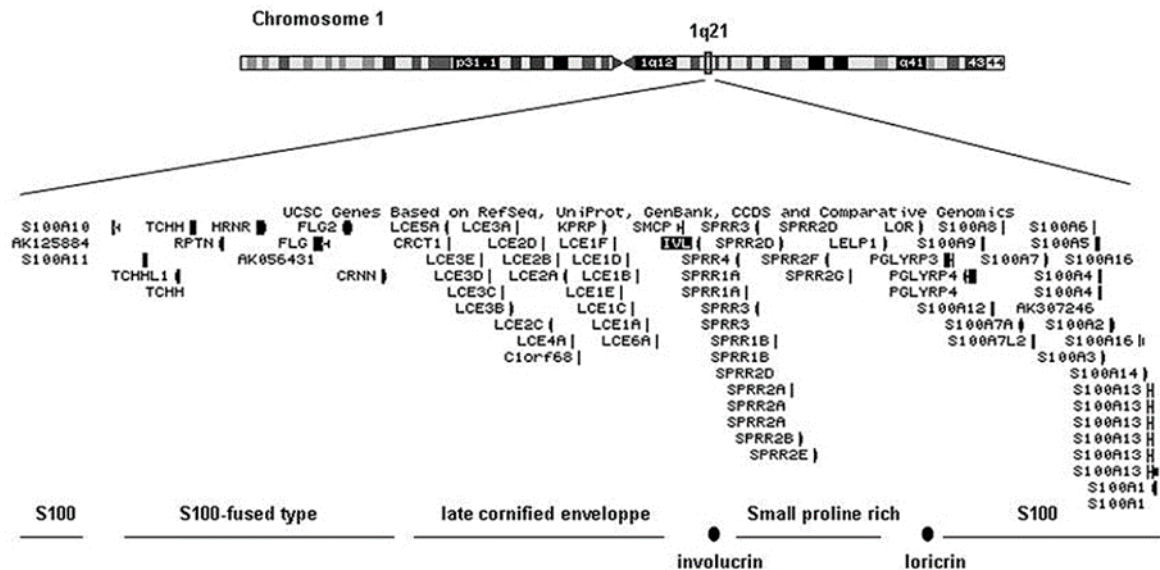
Chromosome 1

1q21

p31.1 1q12 q41 43 44

UCSC Genes Based on RefSeq, UniProt, GenBank, CCDS and Comparative Genomics

S100A10
AK125884
S100A11
TCHH
RPTN
TCHHL1
TCHH
HRNR
FLG2
FLG
AK056431
CRNN
LCE5A
CRCT1
LCE3E
LCE3D
LCE3C
LCE3B
LCE3A
LCE2D
LCE2B
LCE2A
LCE2C
LCE4A
C1orf68
KPRP
LCE1F
LCE1D
LCE1B
LCE1E
LCE1C
LCE1A
LCE6A
SMCP
IVL
SPRR4
SPRR1A
SPRR1A
SPRR3
SPRR3
SPRR1B
SPRR1B
SPRR2D
SPRR2A
SPRR2A
SPRR2A
SPRR2B
SPRR2E
SPRR3
SPRR2D
SPRR2F
SPRR2G
SPRR2D
LELP1
LOR
PGLYRP3
PGLYRP4
PGLYRP4
S100A8
S100A9
S100A7
S100A12
S100A7A
S100A7L2
AK307246
S100A6
S100A5
S100A16
S100A4
S100A4
S100A2
S100A16
S100A3
S100A14
S100A13
S100A13
S100A13
S100A13
S100A13
S100A13
S100A1
S100A1

S100
S100-fused type
late cornified enveloppe
Small proline rich
S100
involucrin
loricrin